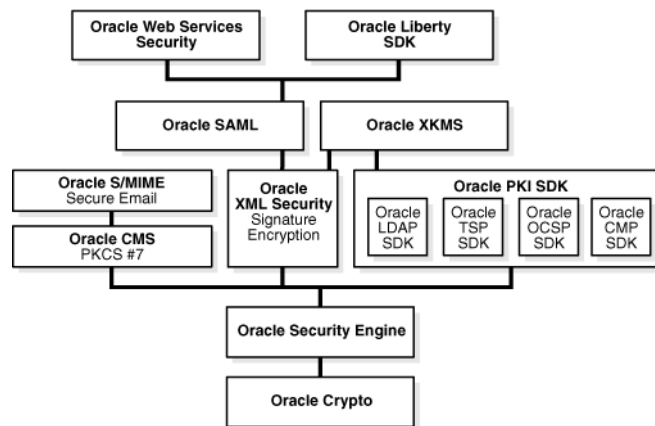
Oracle Web Services Security

Oracle Liberty SDK

Oracle SAML

Oracle XKMS

Oracle S/MIME
Secure Email

Oracle CMS
PKCS #7

Oracle
XML Security
Signature
Encryption

Oracle PKI SDK

Oracle
LDAP
SDK

Oracle
TSP
SDK

Oracle
OCSP
SDK

Oracle
CMP
SDK

Oracle Security Engine

Oracle Crypto